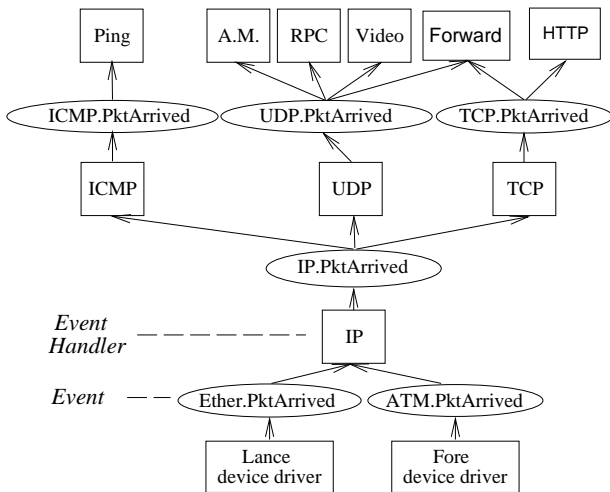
Ping

A.M.

RPC

Video

Forward

HTTP

ICMP.PktArrived

UDP.PktArrived

TCP.PktArrived

ICMP

UDP

TCP

IP.PktArrived

Event Handler

IP

Event

Ether.PktArrived

ATM.PktArrived

Lance device driver

Fore device driver